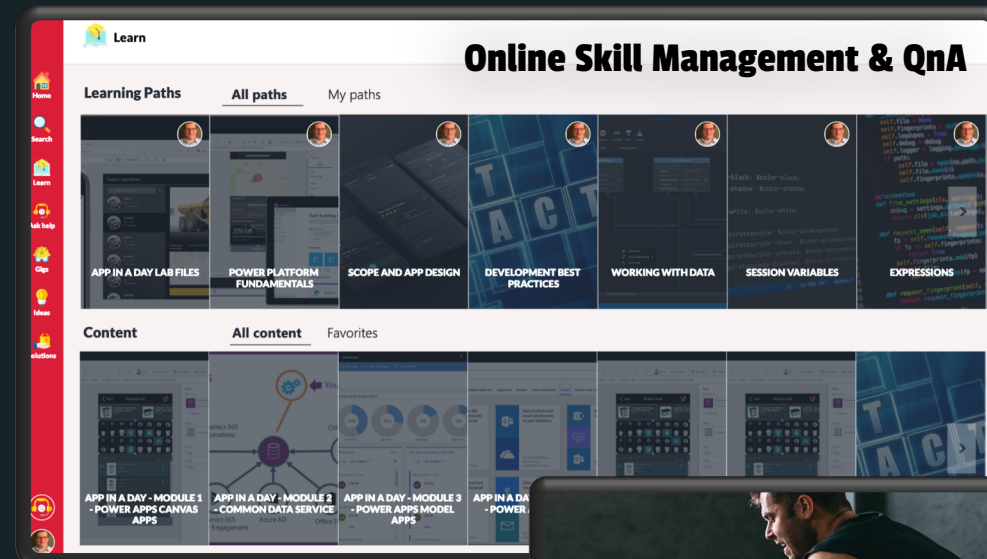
Online Skill Management & QnA

Learn

Home
Search
Learn
Ask help
Gigs
Ideas
Solutions

Learning Paths
All paths
My paths

APP IN A DAY LAB FILES
POWER PLATFORM FUNDAMENTALS
SCOPE AND APP DESIGN
DEVELOPMENT BEST PRACTICES
WORKING WITH DATA
SESSION VARIABLES
EXPRESSIONS

Content
All content
Favorites

APP IN A DAY - MODULE 1 - POWER APPS CANVAS APPS
APP IN A DAY - MODULE 2 - COMMON DATA SERVICE
APP IN A DAY - MODULE 3 - POWER APPS MODEL APPS
APP IN A DA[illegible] - POWER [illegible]